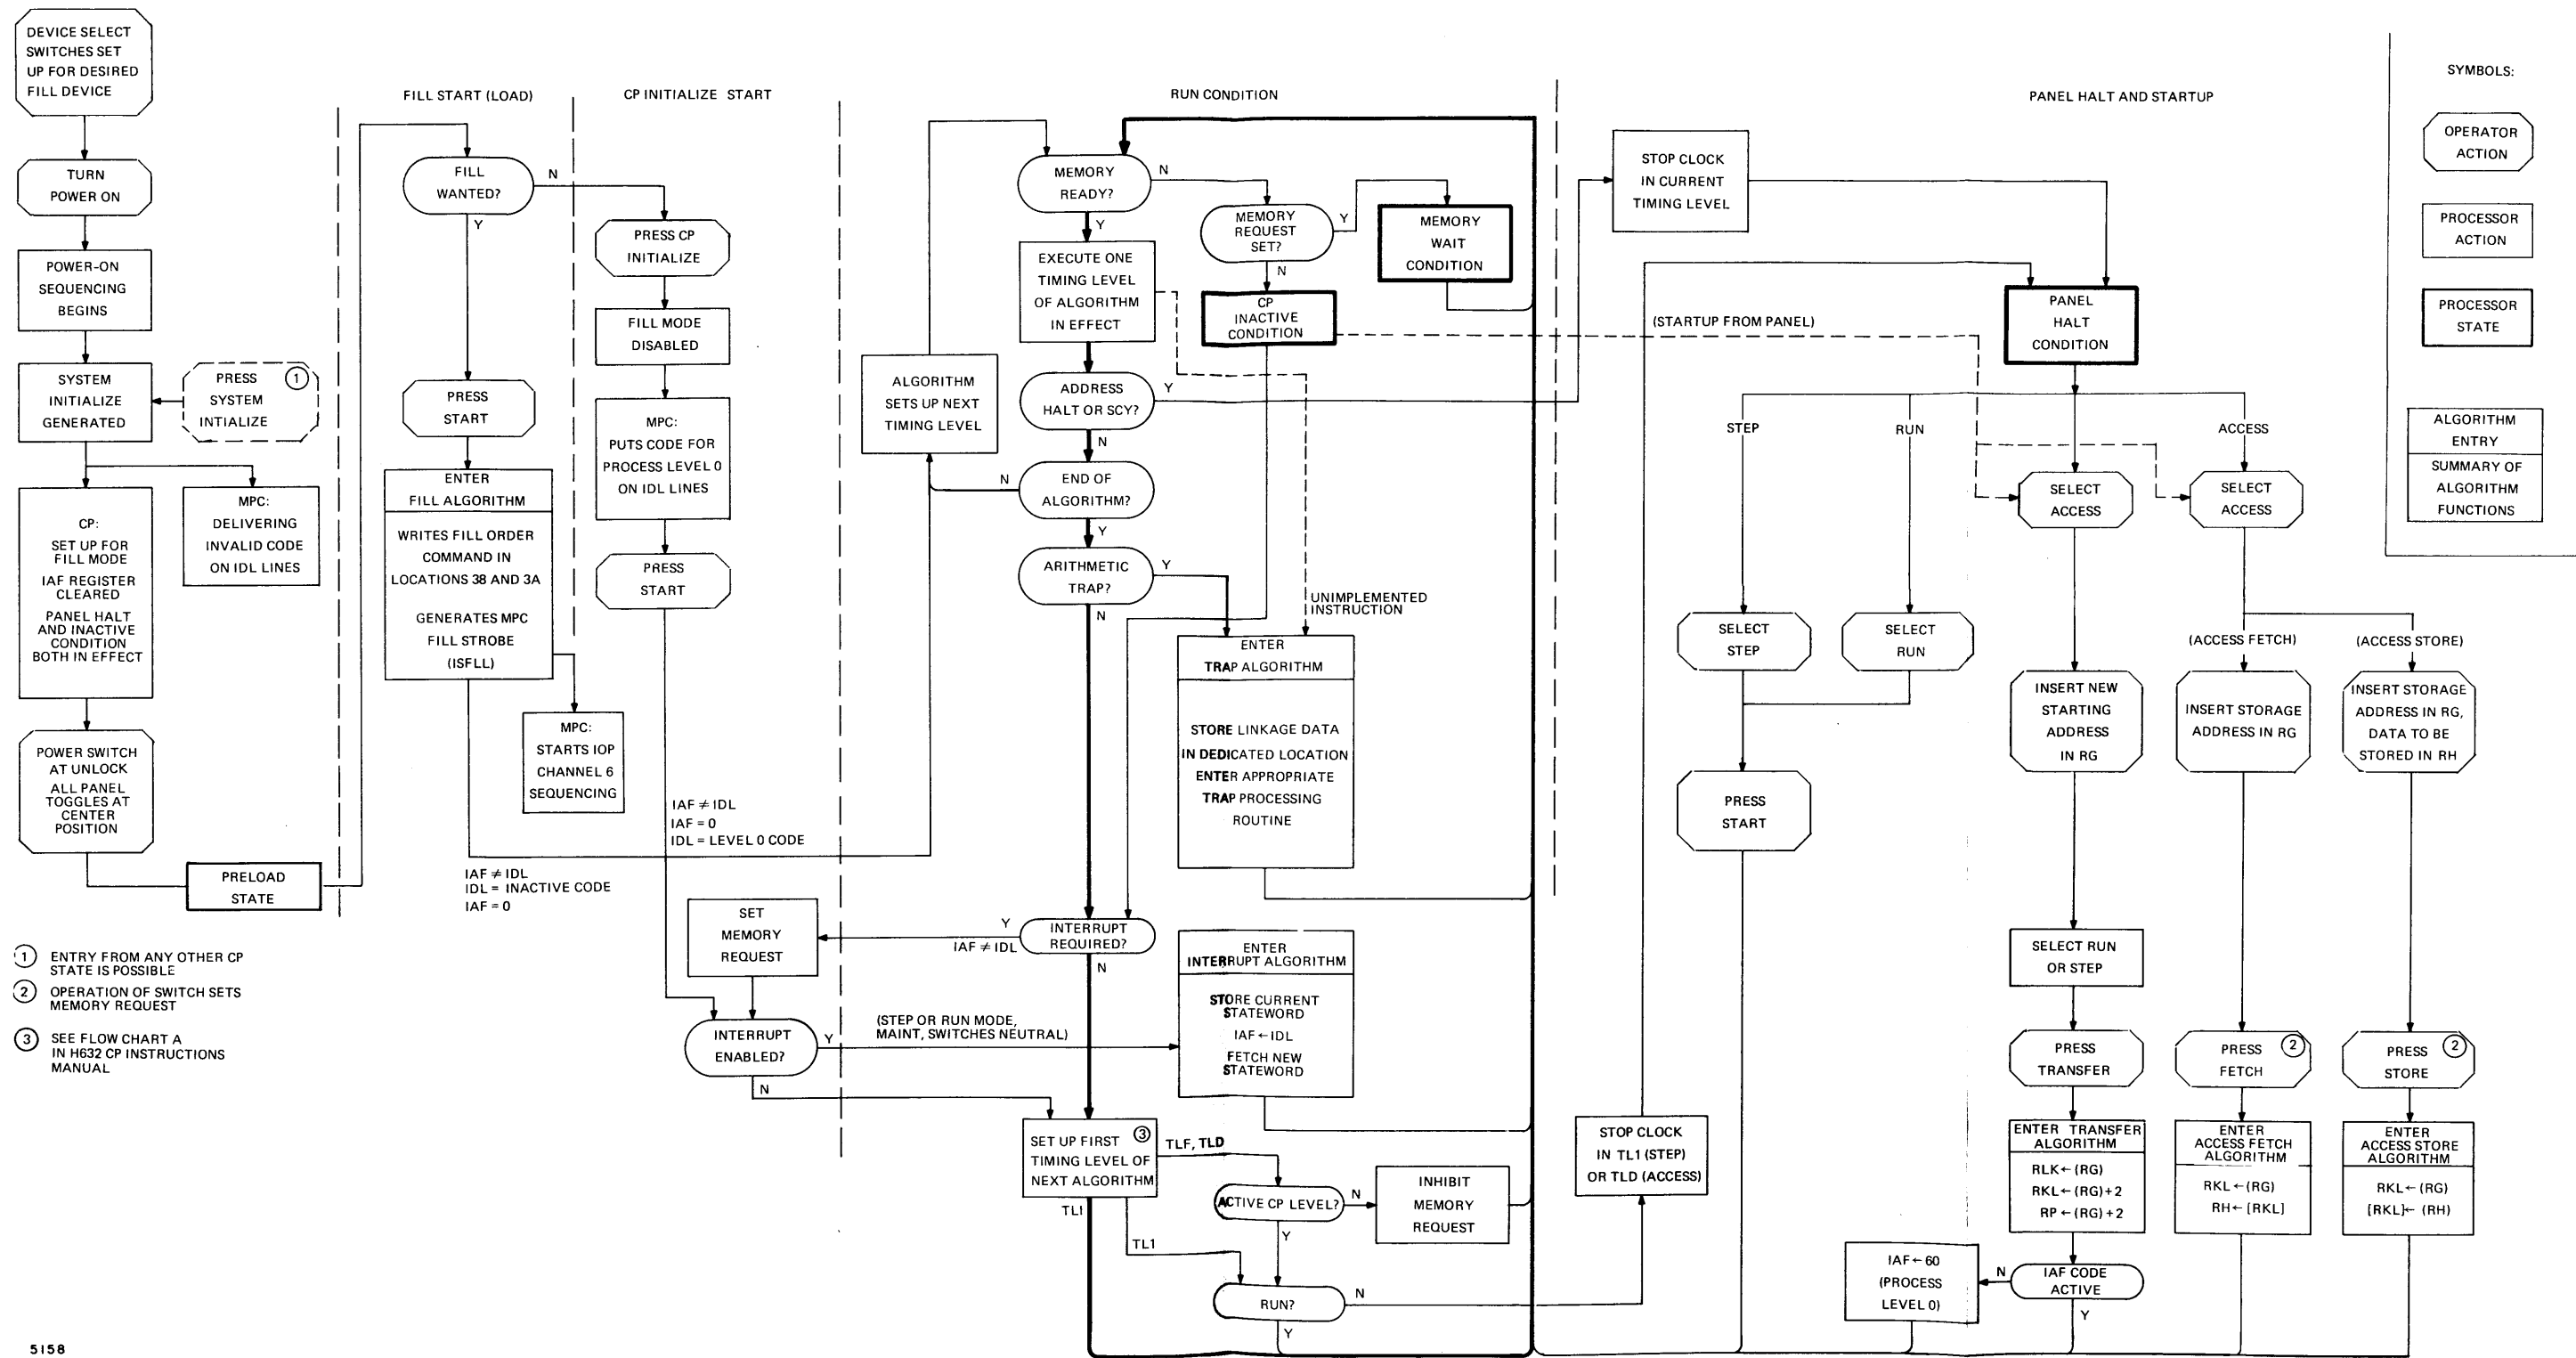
DEVICE SELECT SWITCHES SET UP FOR DESIRED FILL DEVICE

TURN POWER ON

POWER-ON SEQUENCING BEGINS

SYSTEM INITIALIZE GENERATED

PRESS SYSTEM INITIALIZE ①

CP: SET UP FOR FILL MODE IAF REGISTER CLEARED PANEL HALT AND INACTIVE CONDITION BOTH IN EFFECT

MPC: DELIVERING INVALID CODE ON IDL LINES

POWER SWITCH AT UNLOCK ALL PANEL TOGGLES AT CENTER POSITION

PRELOAD STATE

① ENTRY FROM ANY OTHER CP STATE IS POSSIBLE
② OPERATION OF SWITCH SETS MEMORY REQUEST
③ SEE FLOW CHART A IN H632 CP INSTRUCTIONS MANUAL

FILL START (LOAD)

FILL WANTED?
N
Y

PRESS START

ENTER FILL ALGORITHM

WRITES FILL ORDER COMMAND IN LOCATIONS 38 AND 3A

GENERATES MPC FILL STROBE (ISFLL)

MPC: STARTS IOP CHANNEL 6 SEQUENCING

IAF ≠ IDL
IDL = INACTIVE CODE
IAF = 0

CP INITIALIZE START

PRESS CP INITIALIZE

FILL MODE DISABLED

MPC: PUTS CODE FOR PROCESS LEVEL 0 ON IDL LINES

PRESS START

IAF ≠ IDL
IAF = 0
IDL = LEVEL 0 CODE

SET MEMORY REQUEST

INTERRUPT ENABLED?
Y
N

(STEP OR RUN MODE, MAINT, SWITCHES NEUTRAL)

RUN CONDITION

ALGORITHM SETS UP NEXT TIMING LEVEL

MEMORY READY?
N
Y

EXECUTE ONE TIMING LEVEL OF ALGORITHM IN EFFECT

ADDRESS HALT OR SCY?
Y
N

END OF ALGORITHM?
N
Y

ARITHMETIC TRAP?
Y
N

MEMORY REQUEST SET?
Y
N

MEMORY WAIT CONDITION

CP INACTIVE CONDITION

UNIMPLEMENTED INSTRUCTION

ENTER TRAP ALGORITHM

STORE LINKAGE DATA IN DEDICATED LOCATION ENTER APPROPRIATE TRAP PROCESSING ROUTINE

INTERRUPT REQUIRED?
Y
IAF ≠ IDL
N

ENTER INTERRUPT ALGORITHM

STORE CURRENT STATEWORD
IAF ← IDL
FETCH NEW STATEWORD

SET UP FIRST TIMING LEVEL OF NEXT ALGORITHM ③

TLF, TLD
TLl
TL1

ACTIVE CP LEVEL?
N
Y

INHIBIT MEMORY REQUEST

RUN?
N
Y

PANEL HALT AND STARTUP

STOP CLOCK IN CURRENT TIMING LEVEL

(STARTUP FROM PANEL)

PANEL HALT CONDITION

STEP
RUN
ACCESS

SELECT STEP

SELECT RUN

PRESS START

STOP CLOCK IN TL1 (STEP) OR TLD (ACCESS)

SELECT ACCESS

SELECT ACCESS

(ACCESS FETCH)
(ACCESS STORE)

INSERT NEW STARTING ADDRESS IN RG

INSERT STORAGE ADDRESS IN RG

INSERT STORAGE ADDRESS IN RG, DATA TO BE STORED IN RH

SELECT RUN OR STEP

PRESS TRANSFER

PRESS FETCH ②

PRESS STORE ②

ENTER TRANSFER ALGORITHM
RLK ← (RG)
RKL ← (RG) + 2
RP ← (RG) + 2

ENTER ACCESS FETCH ALGORITHM
RKL ← (RG)
RH ← [RKL]

ENTER ACCESS STORE ALGORITHM
RKL ← (RG)
[RKL] ← (RH)

IAF ← 60 (PROCESS LEVEL 0)

IAF CODE ACTIVE
N
Y

SYMBOLS:

OPERATOR ACTION

PROCESSOR ACTION

PROCESSOR STATE

ALGORITHM ENTRY
SUMMARY OF ALGORITHM FUNCTIONS

5158